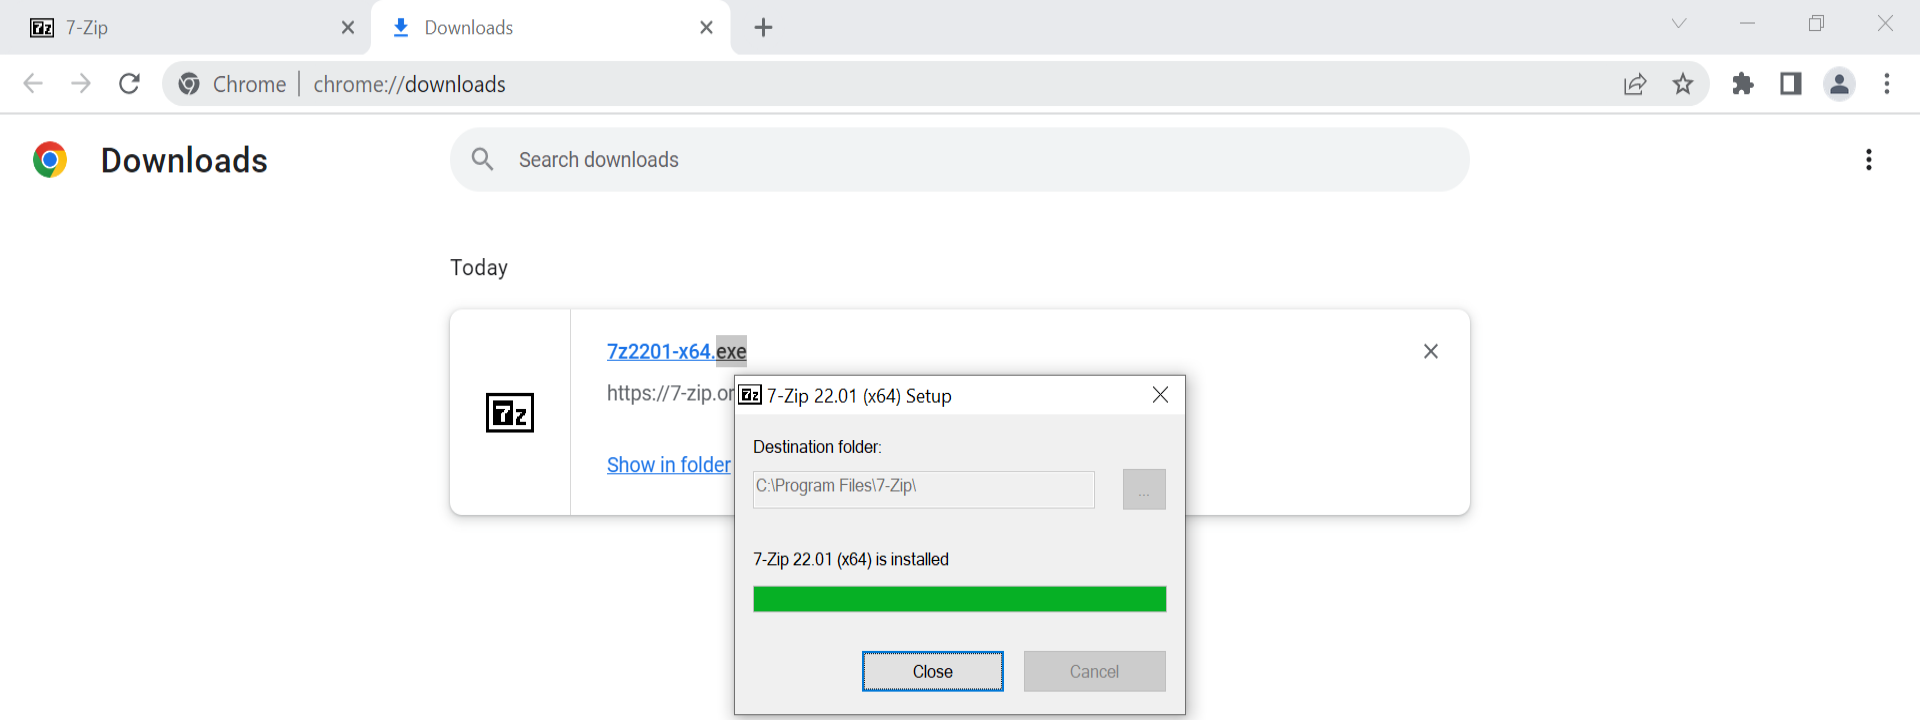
7-Zip
Downloads
Chrome | chrome://downloads

Downloads

Search downloads

Today

7z2201-x64.exe
https://7-zip.or
Show in folder

7-Zip 22.01 (x64) Setup
Destination folder:
C:\Program Files\7-Zip\
...
7-Zip 22.01 (x64) is installed
Close
Cancel